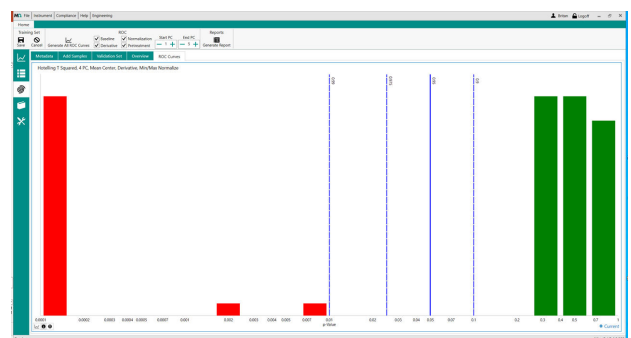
File Instrument Compliance Help Engineering
Britan Log off
Home
Training Set
Save Cancel Generate All ROC Curves
ROC
Baseline Normalization
Derivative Pretreatment
Start PC
1
End PC
1
Reports
Generate Report
Metadata Add Samples Validation Set Overview ROC Curves
Hotelling T Squared, 4 PC, Mean Center, Derivative, Min/Max Normalize
0.01
0.025
0.05
0.1
0.0001 0.0002 0.0003 0.0004 0.0005 0.0007 0.001 0.002 0.003 0.004 0.005 0.007 0.01 0.02 0.03 0.04 0.05 0.07 0.1 0.2 0.3 0.4 0.5 0.7 1
p-Value
Current